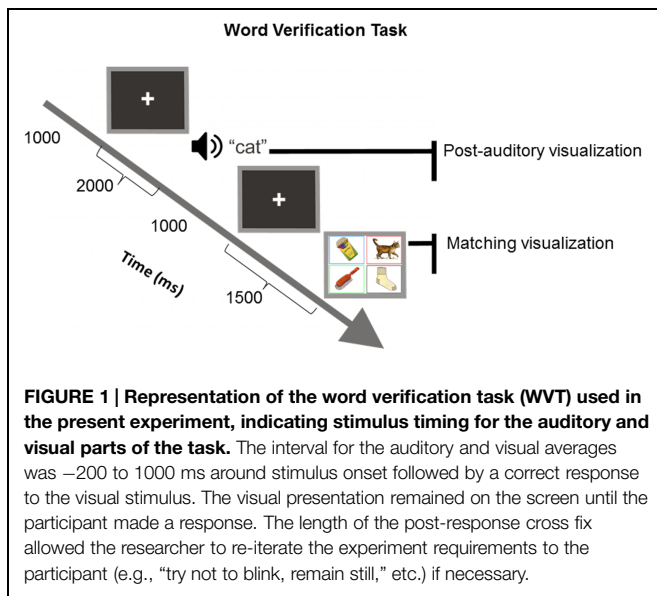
Word Verification Task

+

1000

"cat"

Post-auditory visualization

2000

+

1000

Matching visualization

Time (ms)

1500

FIGURE 1 | Representation of the word verification task (WVT) used in the present experiment, indicating stimulus timing for the auditory and visual parts of the task. The interval for the auditory and visual averages was −200 to 1000 ms around stimulus onset followed by a correct response to the visual stimulus. The visual presentation remained on the screen until the participant made a response. The length of the post-response cross fix allowed the researcher to re-iterate the experiment requirements to the participant (e.g., "try not to blink, remain still," etc.) if necessary.